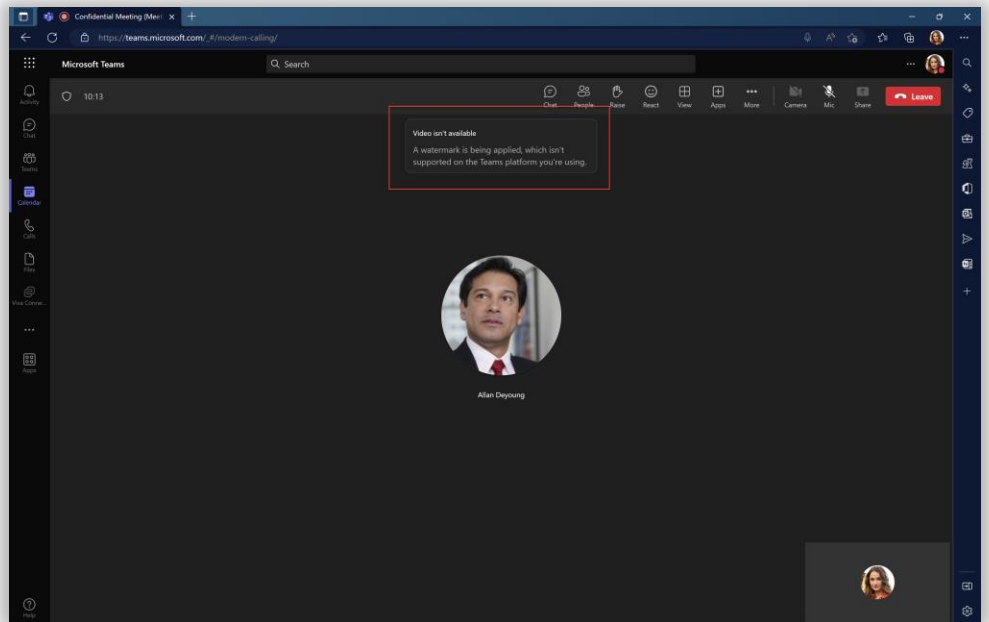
Confidential Meeting (Meet

https://teams.microsoft.com/_#/modern-calling/

Microsoft Teams

Search

Activity

Chat

Teams

Calendar

Calls

Files

Viva Conne...

...

Apps

Help

10:13

Chat

People

Raise

React

View

Apps

More

Camera

Mic

Share

Leave

Video isn't available

A watermark is being applied, which isn't supported on the Teams platform you're using.

Allan Deyoung